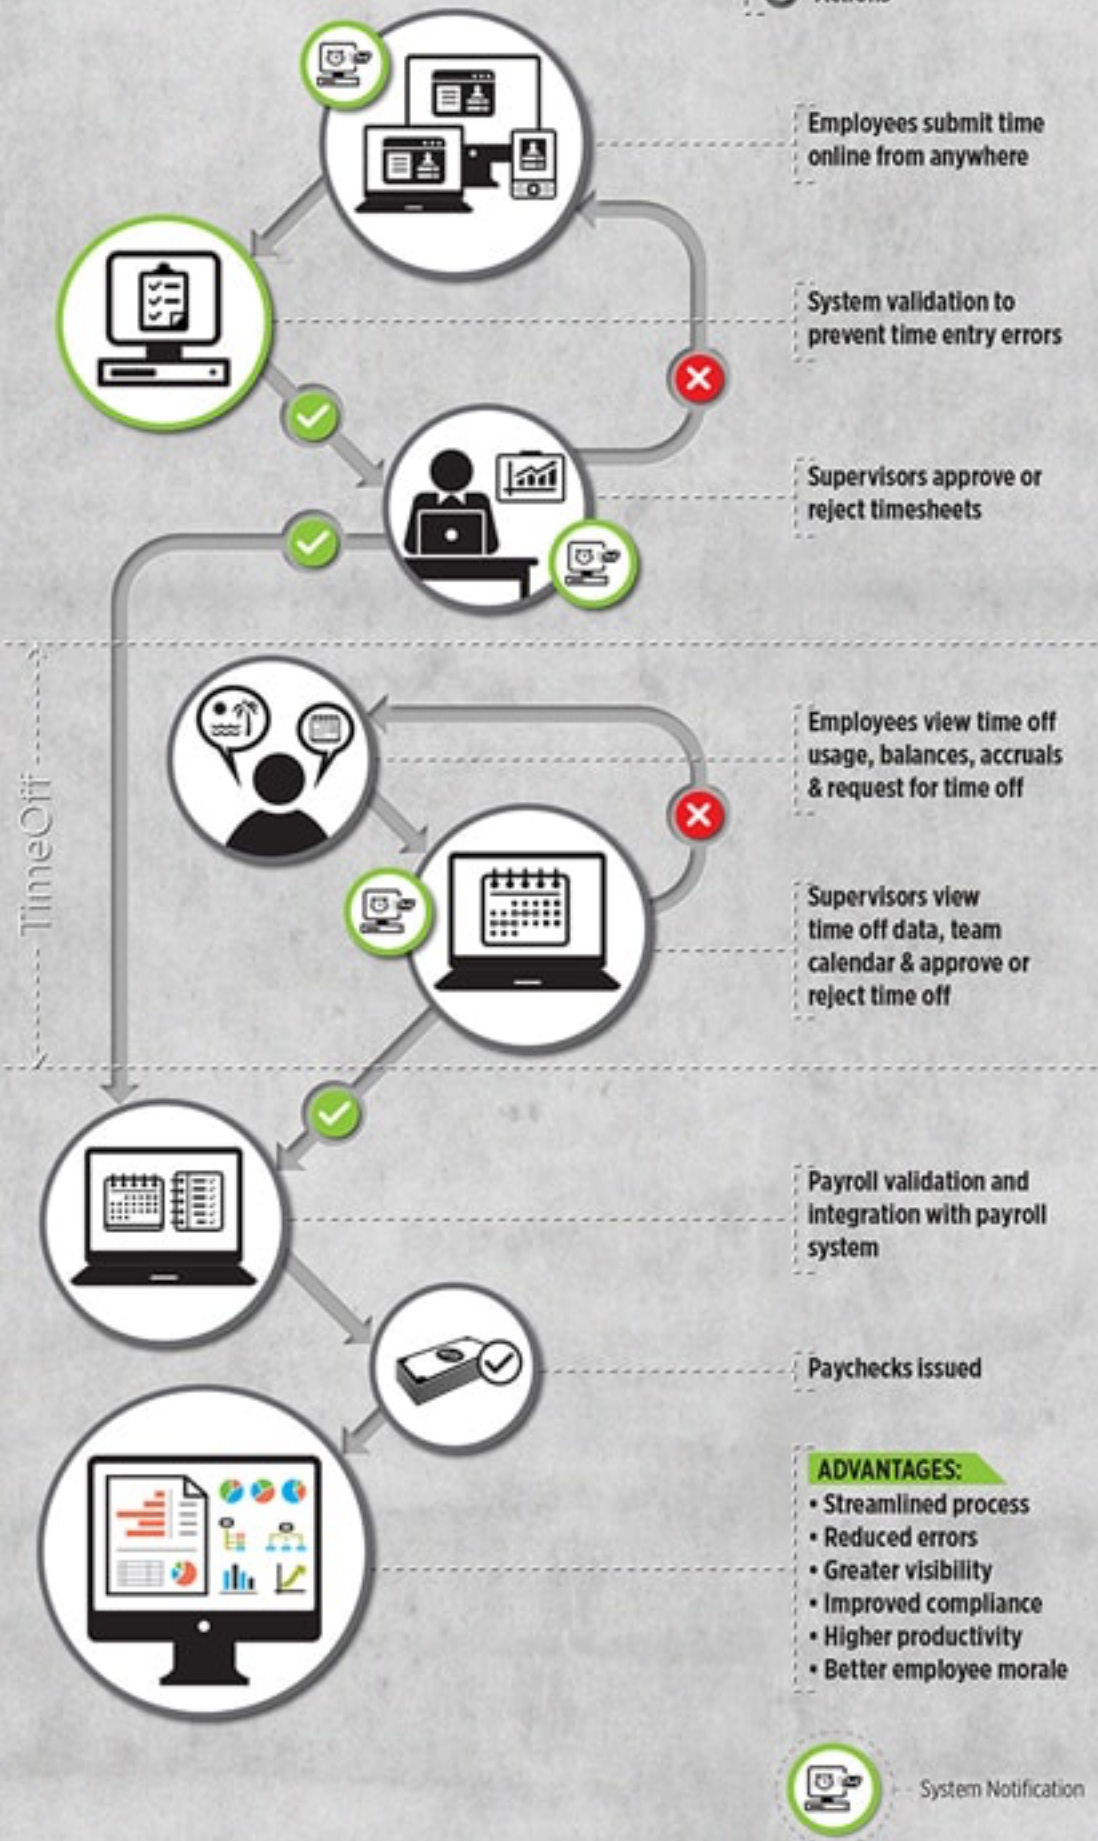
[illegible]

Employees submit time online from anywhere

System validation to prevent time entry errors

Supervisors approve or reject timesheets

TimeOff

Employees view time off usage, balances, accruals & request for time off

Supervisors view time off data, team calendar & approve or reject time off

Payroll validation and integration with payroll system

Paychecks issued

ADVANTAGES:
• Streamlined process
• Reduced errors
• Greater visibility
• Improved compliance
• Higher productivity
• Better employee morale

System Notification